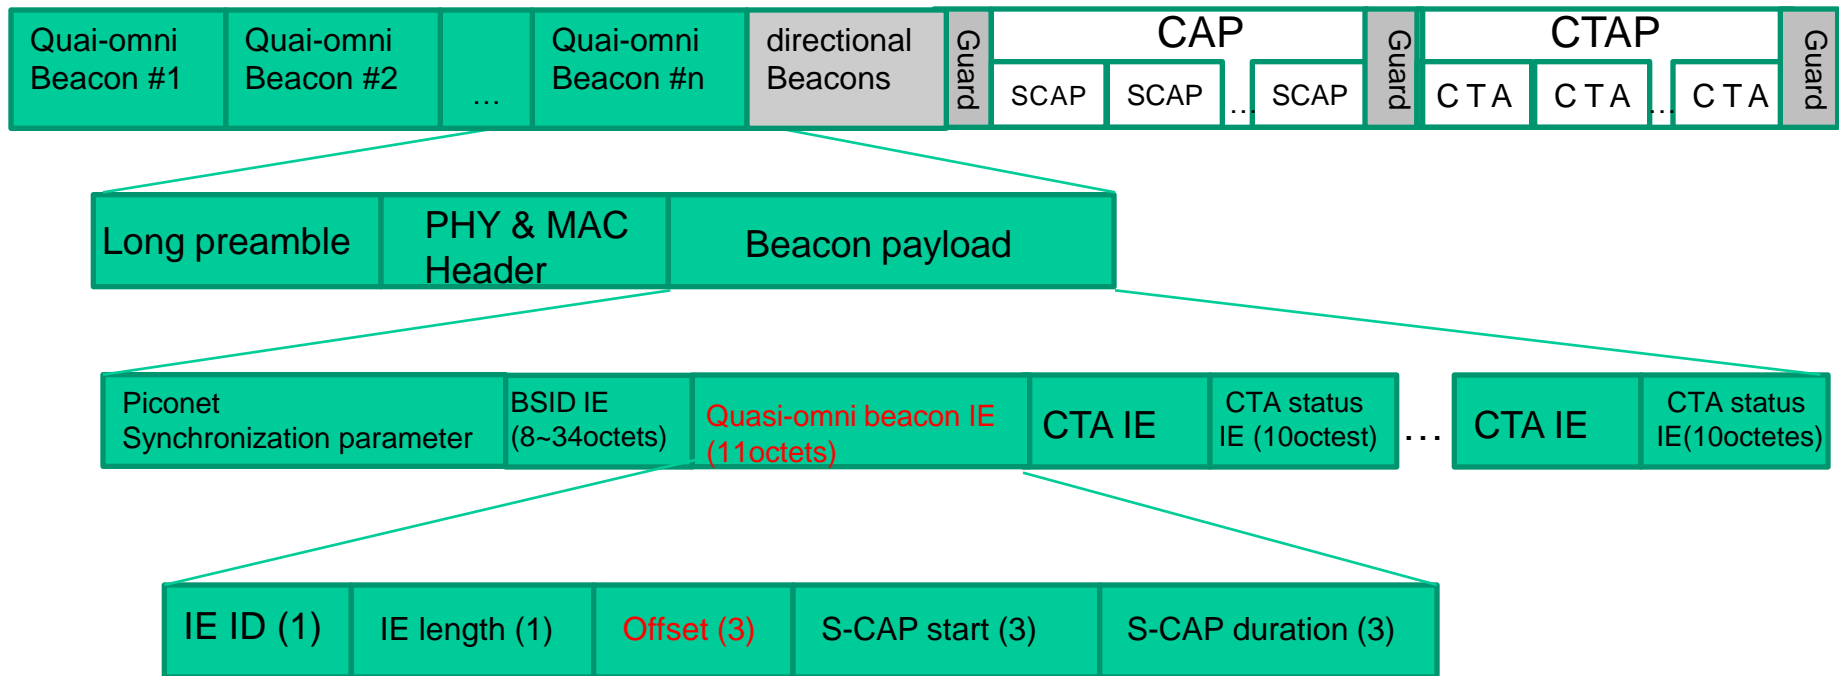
Quai-omni Beacon #1

Quai-omni Beacon #2

...

Quai-omni Beacon #n

directional Beacons

Guard

CAP

SCAP

SCAP

...

SCAP

Guard

CTAP

C T A

C T A

...

C T A

Guard

Long preamble

PHY & MAC Header

Beacon payload

Piconet Synchronization parameter

BSID IE (8~34octets)

Quasi-omni beacon IE (11octets)

CTA IE

CTA status IE (10octest)

...

CTA IE

CTA status IE(10octetes)

IE ID (1)

IE length (1)

Offset (3)

S-CAP start (3)

S-CAP duration (3)